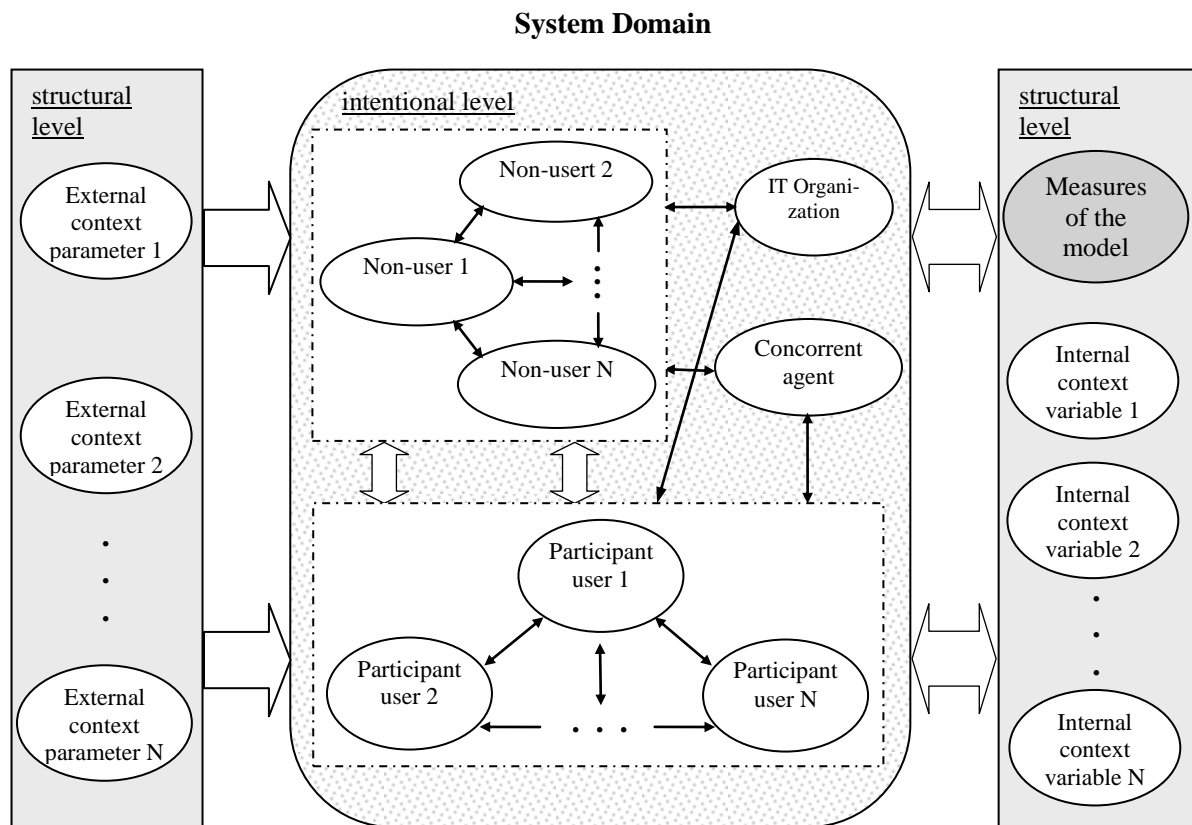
System Domain

structural level

External context parameter 1

External context parameter 2

.
.
.

External context parameter N

intentional level

Non-usert 2

Non-user 1

Non-user N

IT Organization

Concorrent agent

Participant user 1

Participant user 2

Participant user N

structural level

Measures of the model

Internal context variable 1

Internal context variable 2

.
.
.

Internal context variable N